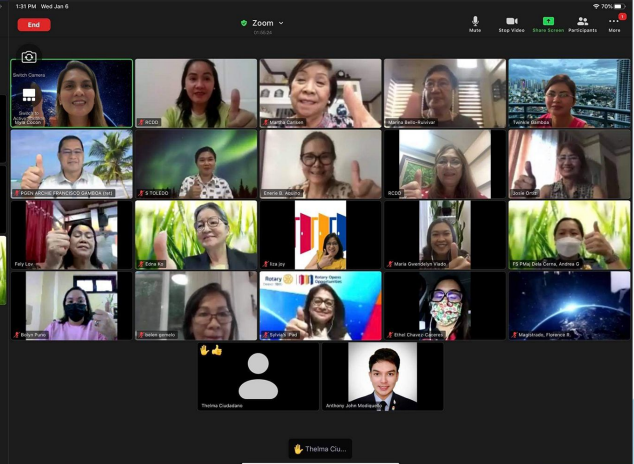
1:31 PM Wed Jan 6

70%

End

Zoom

01:56:06

Mute

Stop Video

Share Screen

Participants

More

Switch Camera

Switch to Active Speaker

Myra Cocon

RCDD

Marilie Cardon

Marina Bello-Ruivivar

Twinkle Gamboa

PGOV ARCHIE FRANCISCO GAMBOA (txt)

S TOLEDO

Emelie D. Abucho

RCDD

Josie Ortiz

Fely Lov

Edna Ko

Iza Joy

Maria Gwendolyn Viado

FS PMaj Dela Cerna, Andrea G

Bolyn Punio

leden gamolo

Rotary

Rotary Opens Opportunities

Sylvia A. Pad

Ethel Chavez-Cáceres

Magistrado, Florence B.

Thelma Ciudadano

Anthony John Modiquete

Thelma Ciu...